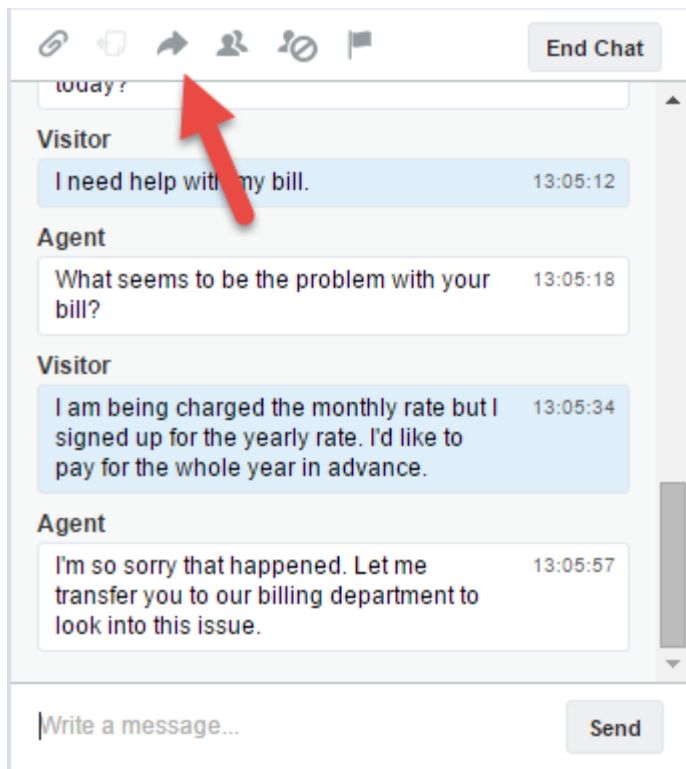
End Chat

today?

Visitor

I need help with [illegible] my bill. 13:05:12

Agent

What seems to be the problem with your bill? 13:05:18

Visitor

I am being charged the monthly rate but I signed up for the yearly rate. I'd like to pay for the whole year in advance. 13:05:34

Agent

I'm so sorry that happened. Let me transfer you to our billing department to look into this issue. 13:05:57

Write a message...

Send